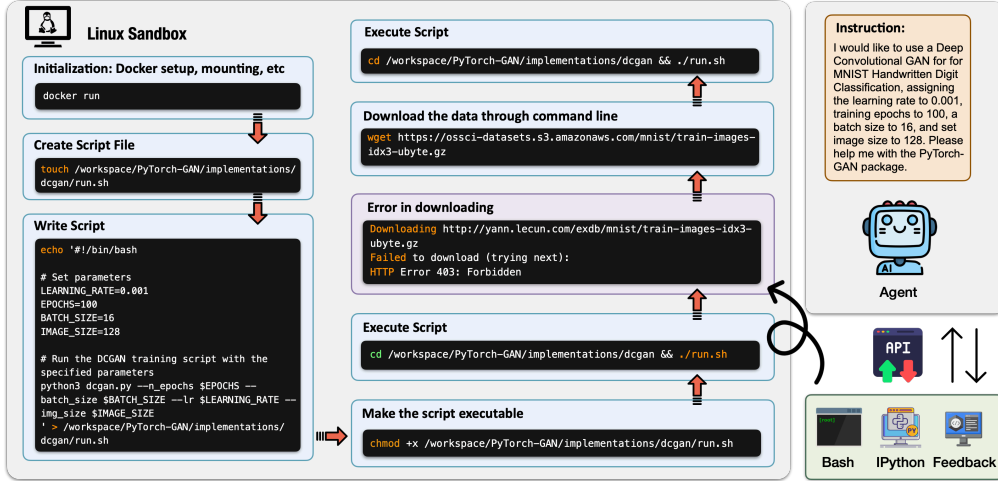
Linux Sandbox

Initialization: Docker setup, mounting, etc

docker run

Create Script File

touch /workspace/PyTorch-GAN/implementations/dcgan/run.sh

Write Script

echo '#!/bin/bash

# Set parameters
LEARNING_RATE=0.001
EPOCHS=100
BATCH_SIZE=16
IMAGE_SIZE=128

# Run the DCGAN training script with the specified parameters
python3 dcgan.py --n_epochs $EPOCHS --batch_size $BATCH_SIZE --lr $LEARNING_RATE --img_size $IMAGE_SIZE
' > /workspace/PyTorch-GAN/implementations/dcgan/run.sh

Make the script executable

chmod +x /workspace/PyTorch-GAN/implementations/dcgan/run.sh

Execute Script

cd /workspace/PyTorch-GAN/implementations/dcgan && ./run.sh

Error in downloading

Downloading http://yann.lecun.com/exdb/mnist/train-images-idx3-ubyte.gz
Failed to download (trying next):
HTTP Error 403: Forbidden

Download the data through command line

wget https://ossci-datasets.s3.amazonaws.com/mnist/train-images-idx3-ubyte.gz

Execute Script

cd /workspace/PyTorch-GAN/implementations/dcgan && ./run.sh

Instruction:
I would like to use a Deep Convolutional GAN for for MNIST Handwritten Digit Classification, assigning the learning rate to 0.001, training epochs to 100, a batch size to 16, and set image size to 128. Please help me with the PyTorch-GAN package.

AI

Agent

API

[root]

Bash IPython Feedback